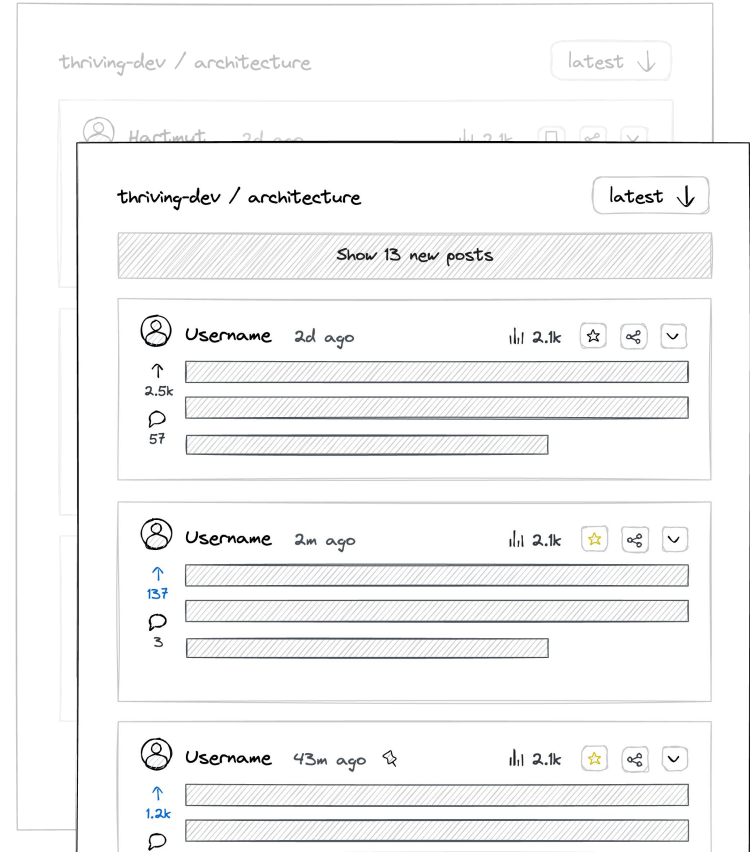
thriving-dev / architecture

latest ↓

Hartmut 2d ago 2.1k

thriving-dev / architecture

latest ↓

Show 13 new posts

Username 2d ago 2.1k

↑ 2.5k

57

Username 2m ago 2.1k

↑ 137

3

Username 43m ago 2.1k

↑ 1.2k